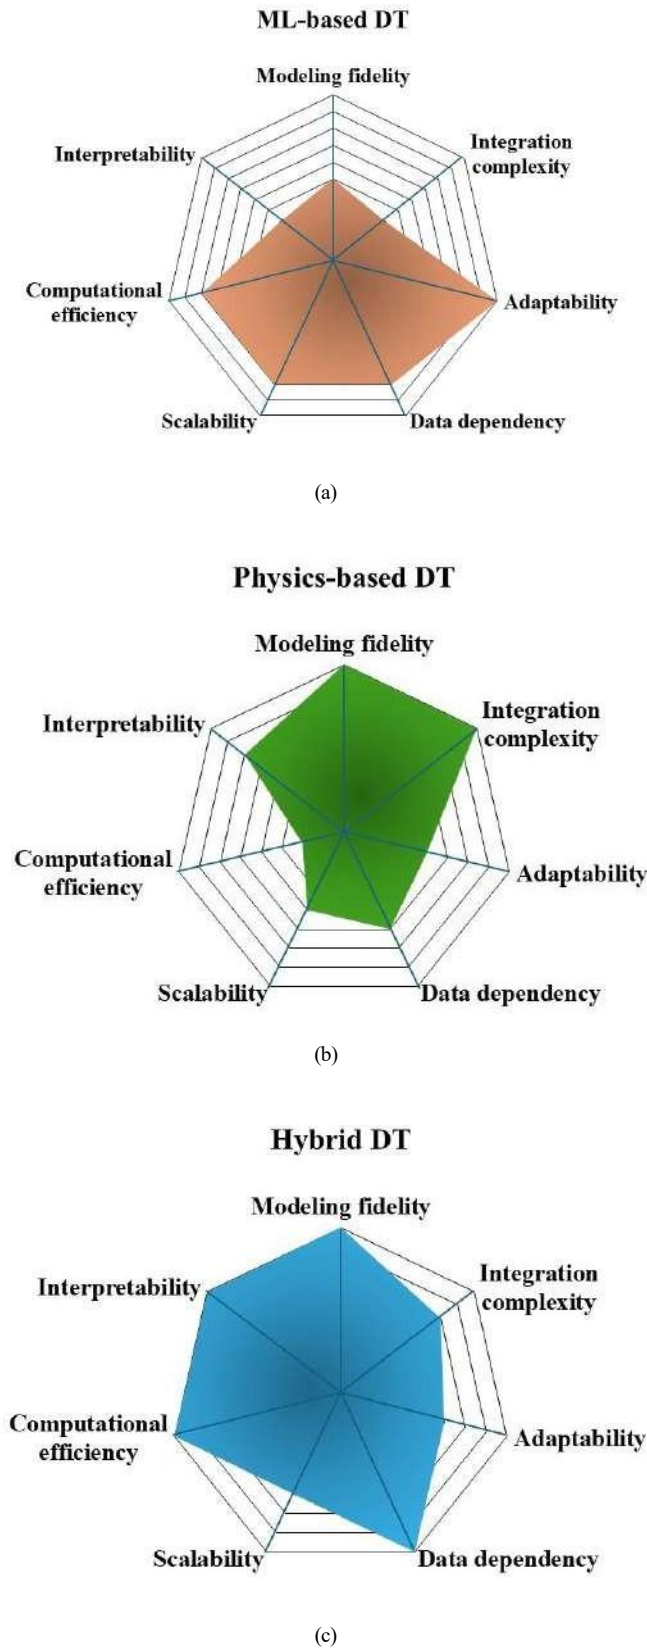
ML-based DT

Modeling fidelity
Integration complexity
Adaptability
Data dependency
Scalability
Computational efficiency
Interpretability

(a)

Physics-based DT

Modeling fidelity
Integration complexity
Adaptability
Data dependency
Scalability
Computational efficiency
Interpretability

(b)

Hybrid DT

Modeling fidelity
Integration complexity
Adaptability
Data dependency
Scalability
Computational efficiency
Interpretability

(c)